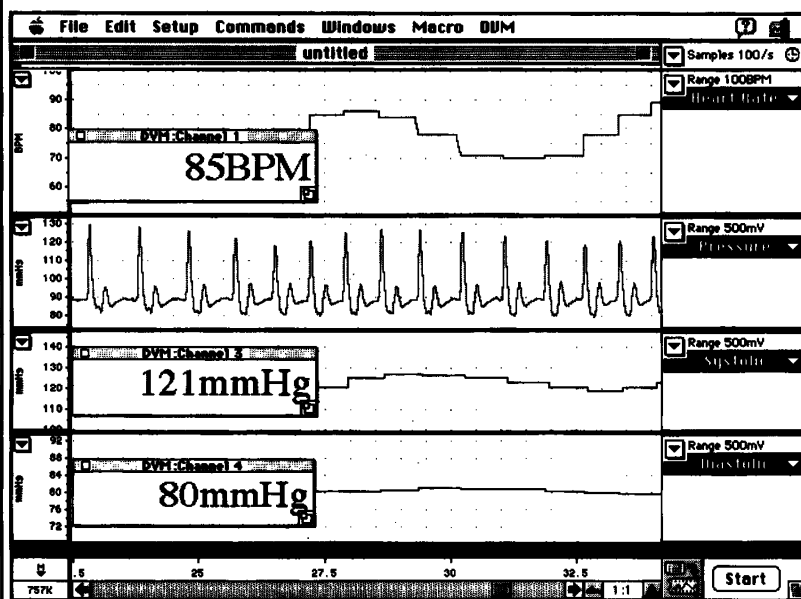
File Edit Setup Commands Windows Macro DVM

untitled

Samples 100/s

Range 100BPM

Heart Rate

BPM

90

80

70

60

DVM:Channel 1

85BPM

Range 500mV

Pressure

mmHg

130

120

110

100

90

80

Range 500mV

Systolic

mmHg

140

130

120

110

DVM:Channel 3

121mmHg

Range 500mV

Diastolic

mmHg

92

88

84

80

76

72

DVM:Channel 4

80mmHg

757K

.5

25

27.5

30

32.5

1:1

Start